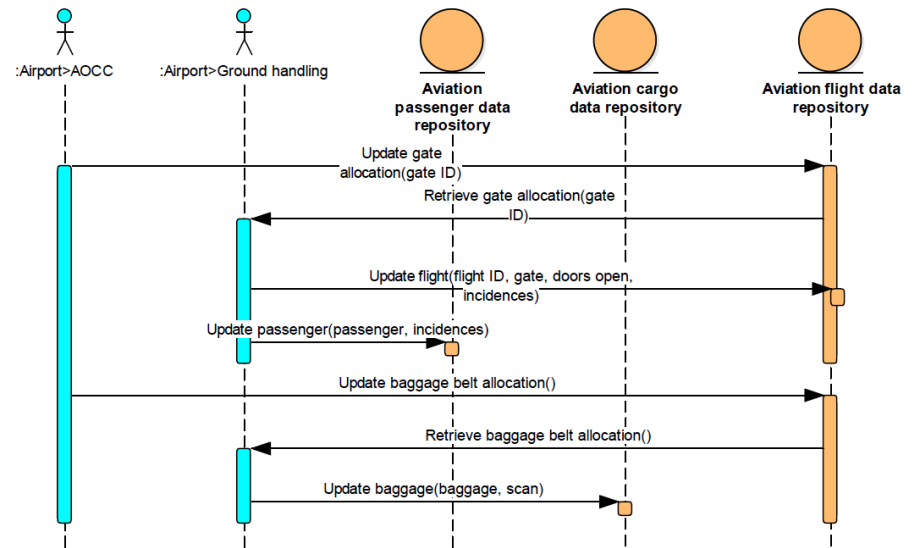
:Airport>AOCC

:Airport>Ground handling

Aviation passenger data repository

Aviation cargo data repository

Aviation flight data repository

Update gate allocation(gate ID)

Retrieve gate allocation(gate ID)

Update flight(flight ID, gate, doors open, incidences)

Update passenger(passenger, incidences)

Update baggage belt allocation()

Retrieve baggage belt allocation()

Update baggage(baggage, scan)